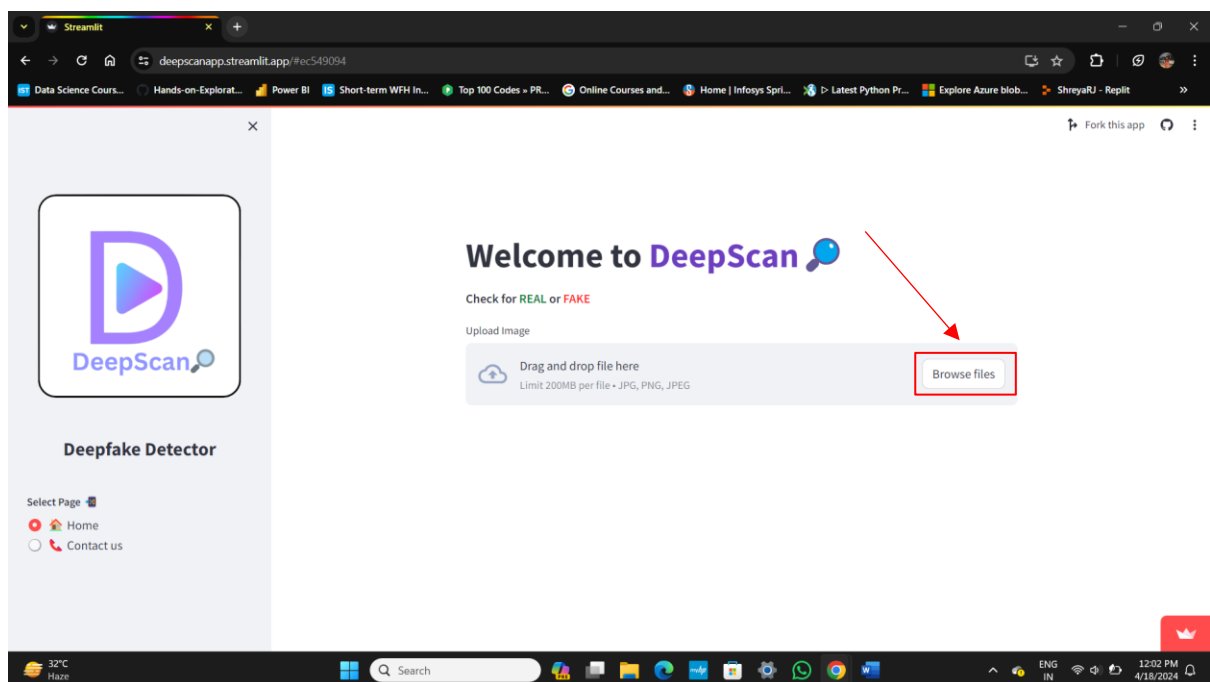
Streamlit

deepscanapp.streamlit.app/#ec549094

Data Science Cours... Hands-on-Explorat... Power BI Short-term WFH In... Top 100 Codes » PR... Online Courses and... Home | Infosys Spri... ▷ Latest Python Pr... Explore Azure blob... ShreyaRJ - Replit

Fork this app

DeepScan

Deepfake Detector

Select Page

Home

Contact us

Welcome to DeepScan

Check for REAL or FAKE

Upload Image

Drag and drop file here

Limit 200MB per file • JPG, PNG, JPEG

Browse files

32°C
Haze

Search

ENG
IN

12:02 PM
4/18/2024